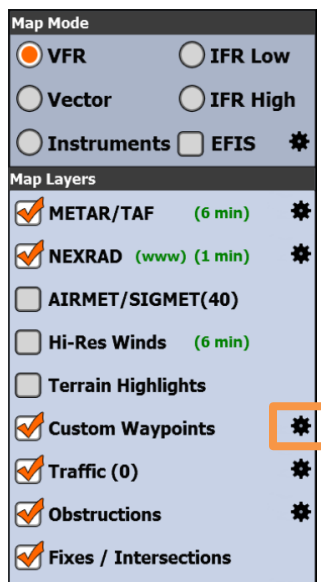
Map Mode

VFR

IFR Low

Vector

IFR High

Instruments

EFIS

Map Layers

METAR/TAF (6 min)

NEXRAD (www) (1 min)

AIRMET/SIGMET(40)

Hi-Res Winds (6 min)

Terrain Highlights

Custom Waypoints

Traffic (0)

Obstructions

Fixes / Intersections